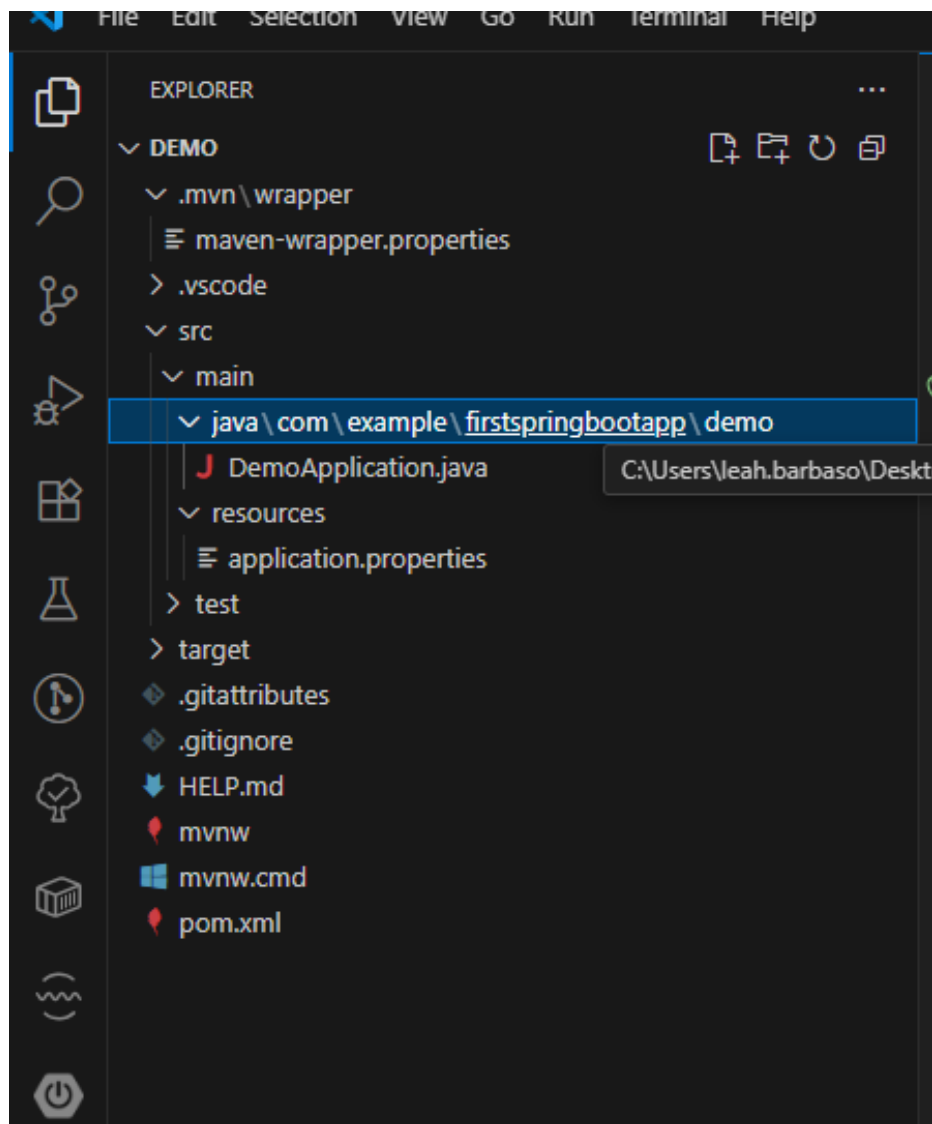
File Edit Selection View Go Run Terminal Help

EXPLORER ...

DEMO

.mvn \ wrapper

maven-wrapper.properties

.vscode

src

main

java \ com \ example \ firstspringbootapp \ demo

DemoApplication.java

C:\Users\leah.barbaso\Deskt

resources

application.properties

test

target

.gitattributes

.gitignore

HELP.md

mvnw

mvnw.cmd

pom.xml